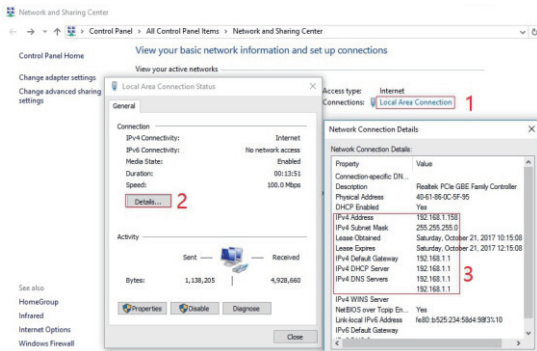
Network and Sharing Center

> Control Panel > All Control Panel Items > Network and Sharing Center

Control Panel Home

Change adapter settings

Change advanced sharing settings

View your basic network information and set up connections

View your active networks

Access type: Internet

Connections: Local Area Connection

1

Local Area Connection Status

General

Connection

| | |
|---|---|
| IPv4 Connectivity: | Internet |
| IPv6 Connectivity: | No network access |
| Media State: | Enabled |
| Duration: | 00:13:51 |
| Speed: | 100.0 Mbps |

Details...

2

Activity

Sent — Received

Bytes: 1,138,205 | 4,928,660

Properties

Disable

Diagnose

Close

Network Connection Details

Network Connection Details:

| Property | Value |
|---|---|
| Connection-specific DN... | |
| Description | Realtek PCIe GBE Family Controller |
| Physical Address | 40-61-86-0C-5F-95 |
| DHCP Enabled | Yes |
| IPv4 Address | 192.168.1.158 |
| IPv4 Subnet Mask | 255.255.255.0 |
| Lease Obtained | Saturday, October 21, 2017 10:15:08 |
| Lease Expires | Saturday, October 21, 2017 12:15:08 |
| IPv4 Default Gateway | 192.168.1.1 |
| IPv4 DHCP Server | 192.168.1.1 |
| IPv4 DNS Servers | 192.168.1.1 |
| | 192.168.1.1 |
| IPv4 WINS Server | |
| NetBIOS over Tcpip En... | Yes |
| Link-local IPv6 Address | fe80::b525:234:58d4:98f3%10 |
| IPv6 Default Gateway | |

3

See also

HomeGroup

Infrared

Internet Options

Windows Firewall